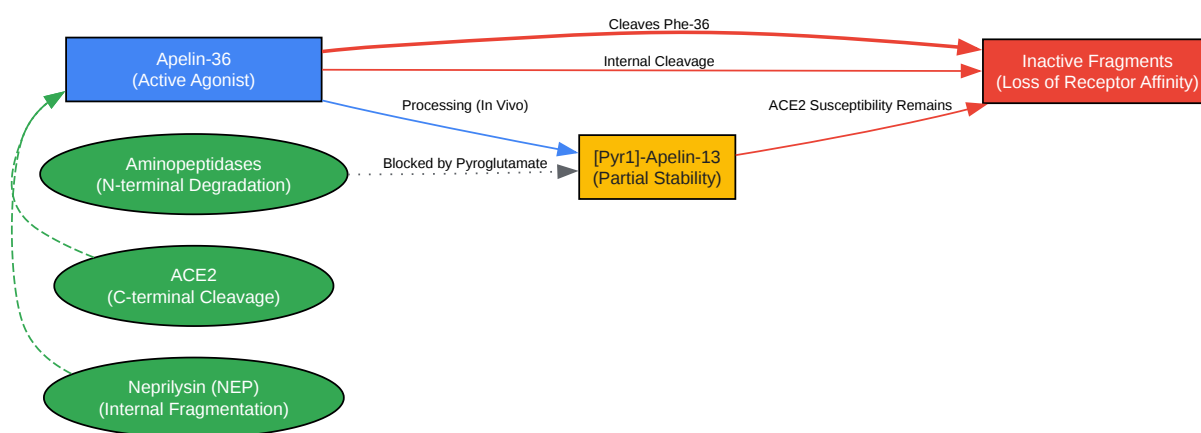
Apelin-36
(Active Agonist)

Cleaves Phe-36

Internal Cleavage

Inactive Fragments
(Loss of Receptor Affinity)

Processing (In Vivo)

ACE2 Susceptibility Remains

Aminopeptidases
(N-terminal Degradation)

Blocked by Pyroglutamate

[Pyr1]-Apelin-13
(Partial Stability)

ACE2
(C-terminal Cleavage)

Neprilysin (NEP)
(Internal Fragmentation)